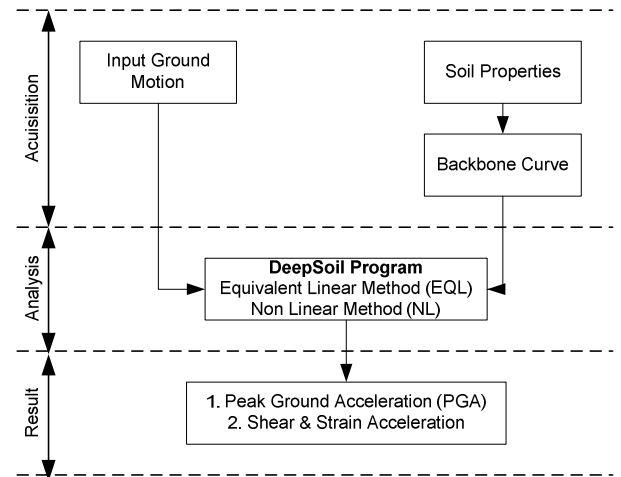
Acuisition

Input Ground Motion

Soil Properties

Backbone Curve

Analysis

DeepSoil Program
Equivalent Linear Method (EQL)
Non Linear Method (NL)

Result

1. Peak Ground Acceleration (PGA)
2. Shear & Strain Acceleration